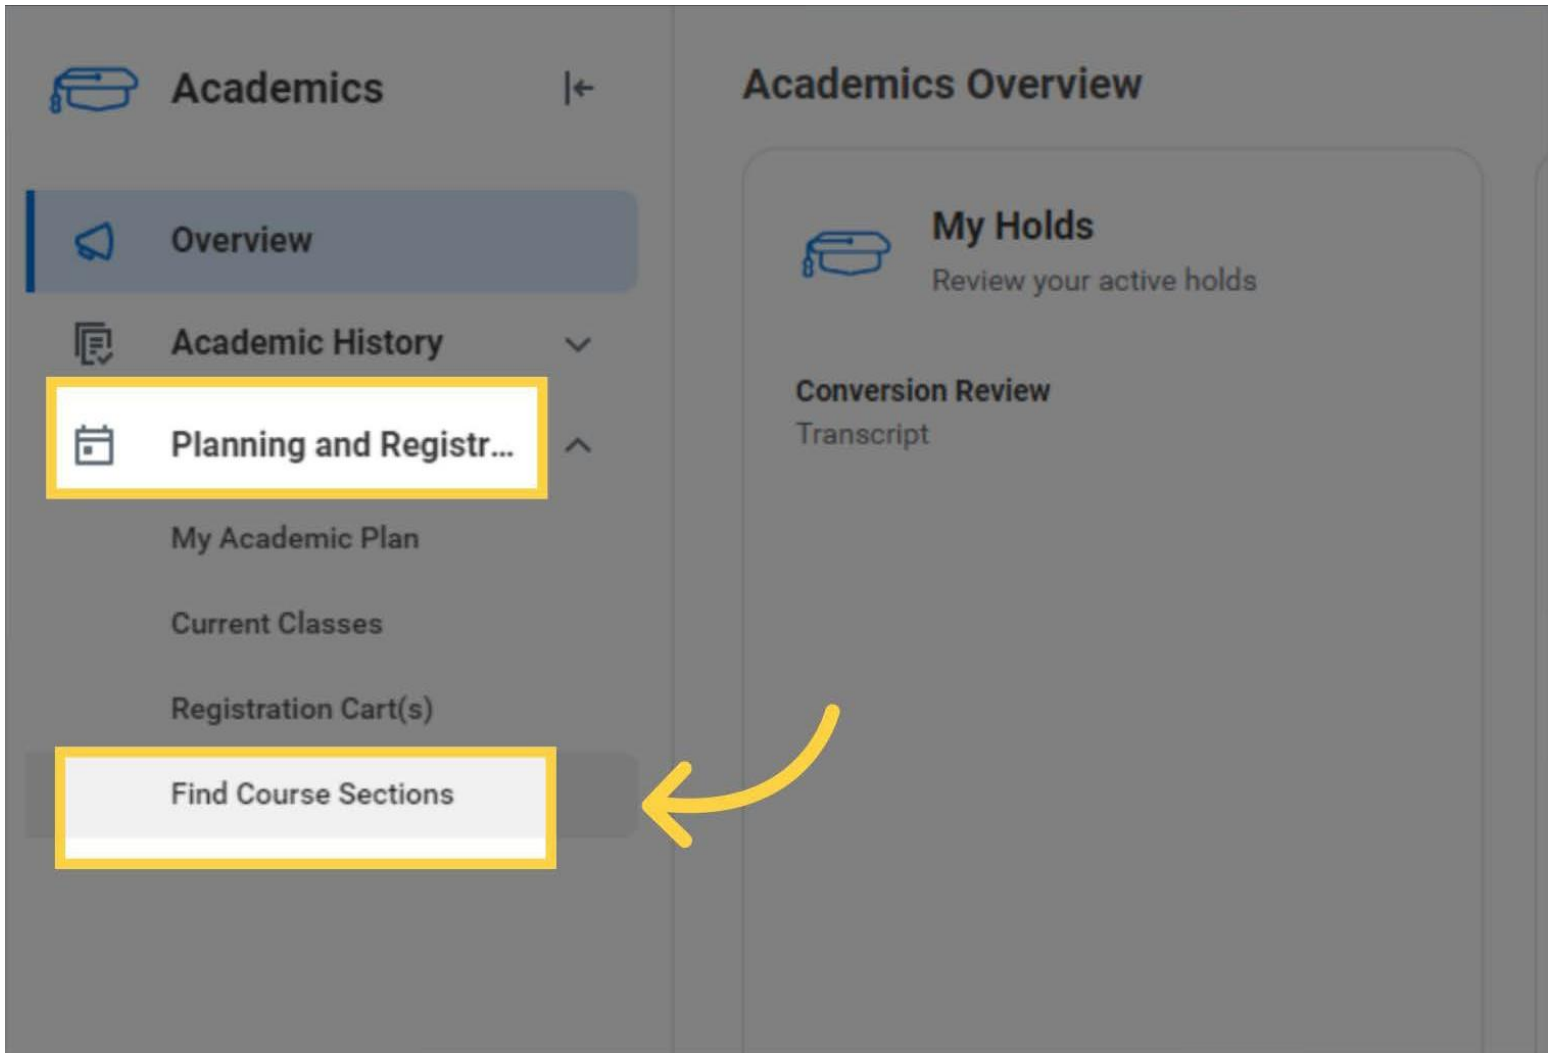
Academics

Overview

Academic History

Planning and Registr...

My Academic Plan

Current Classes

Registration Cart(s)

Find Course Sections

Academics Overview

My Holds

Review your active holds

Conversion Review

Transcript